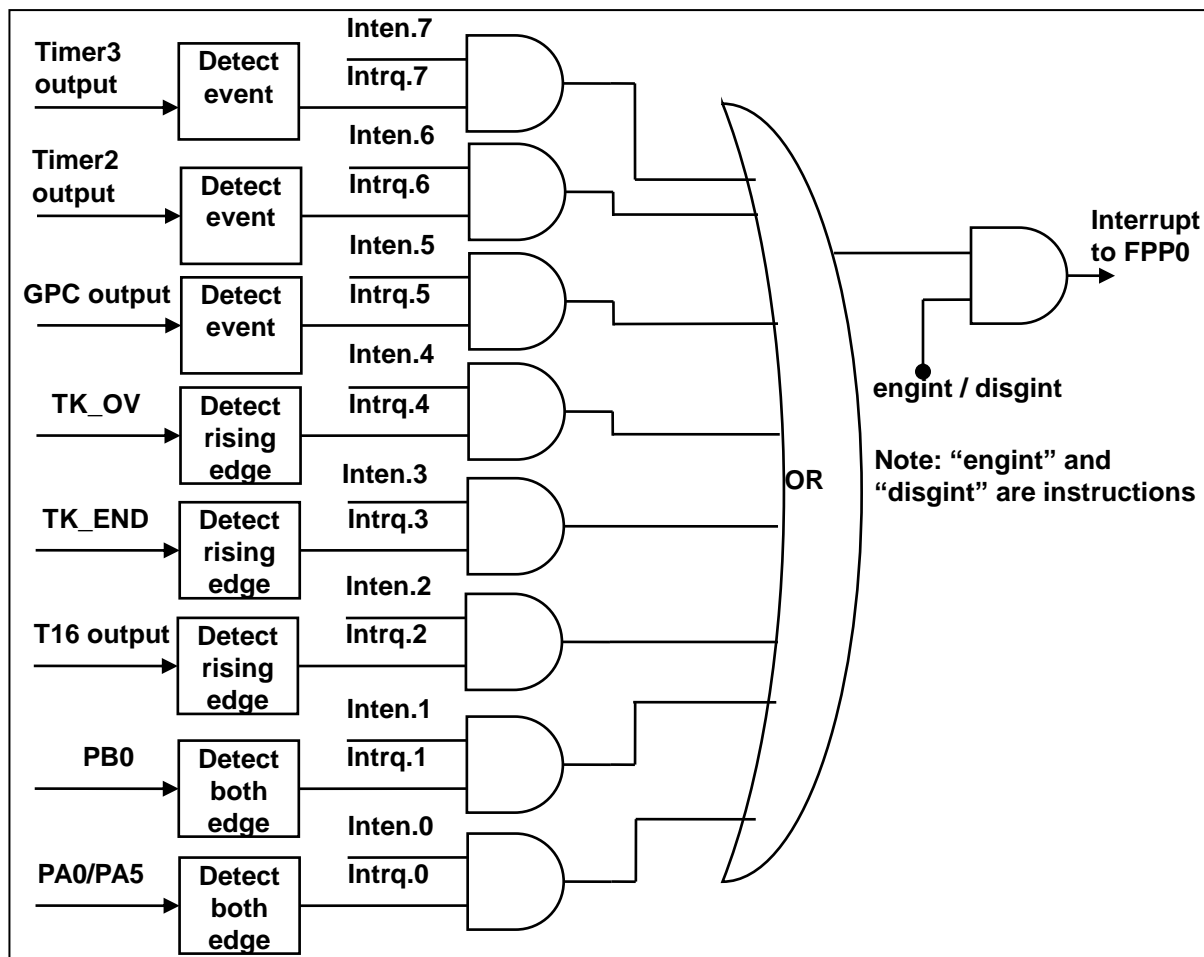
Timer3 output

Detect event

Inten.7

Intrq.7

Timer2 output

Detect event

Inten.6

Intrq.6

GPC output

Detect event

Inten.5

Intrq.5

TK_OV

Detect rising edge

Inten.4

Intrq.4

TK_END

Detect rising edge

Inten.3

Intrq.3

T16 output

Detect rising edge

Inten.2

Intrq.2

PB0

Detect both edge

Inten.1

Intrq.1

PA0/PA5

Detect both edge

Inten.0

Intrq.0

OR

Interrupt to FPP0

engint / disgint

Note: “engint” and “disgint” are instructions